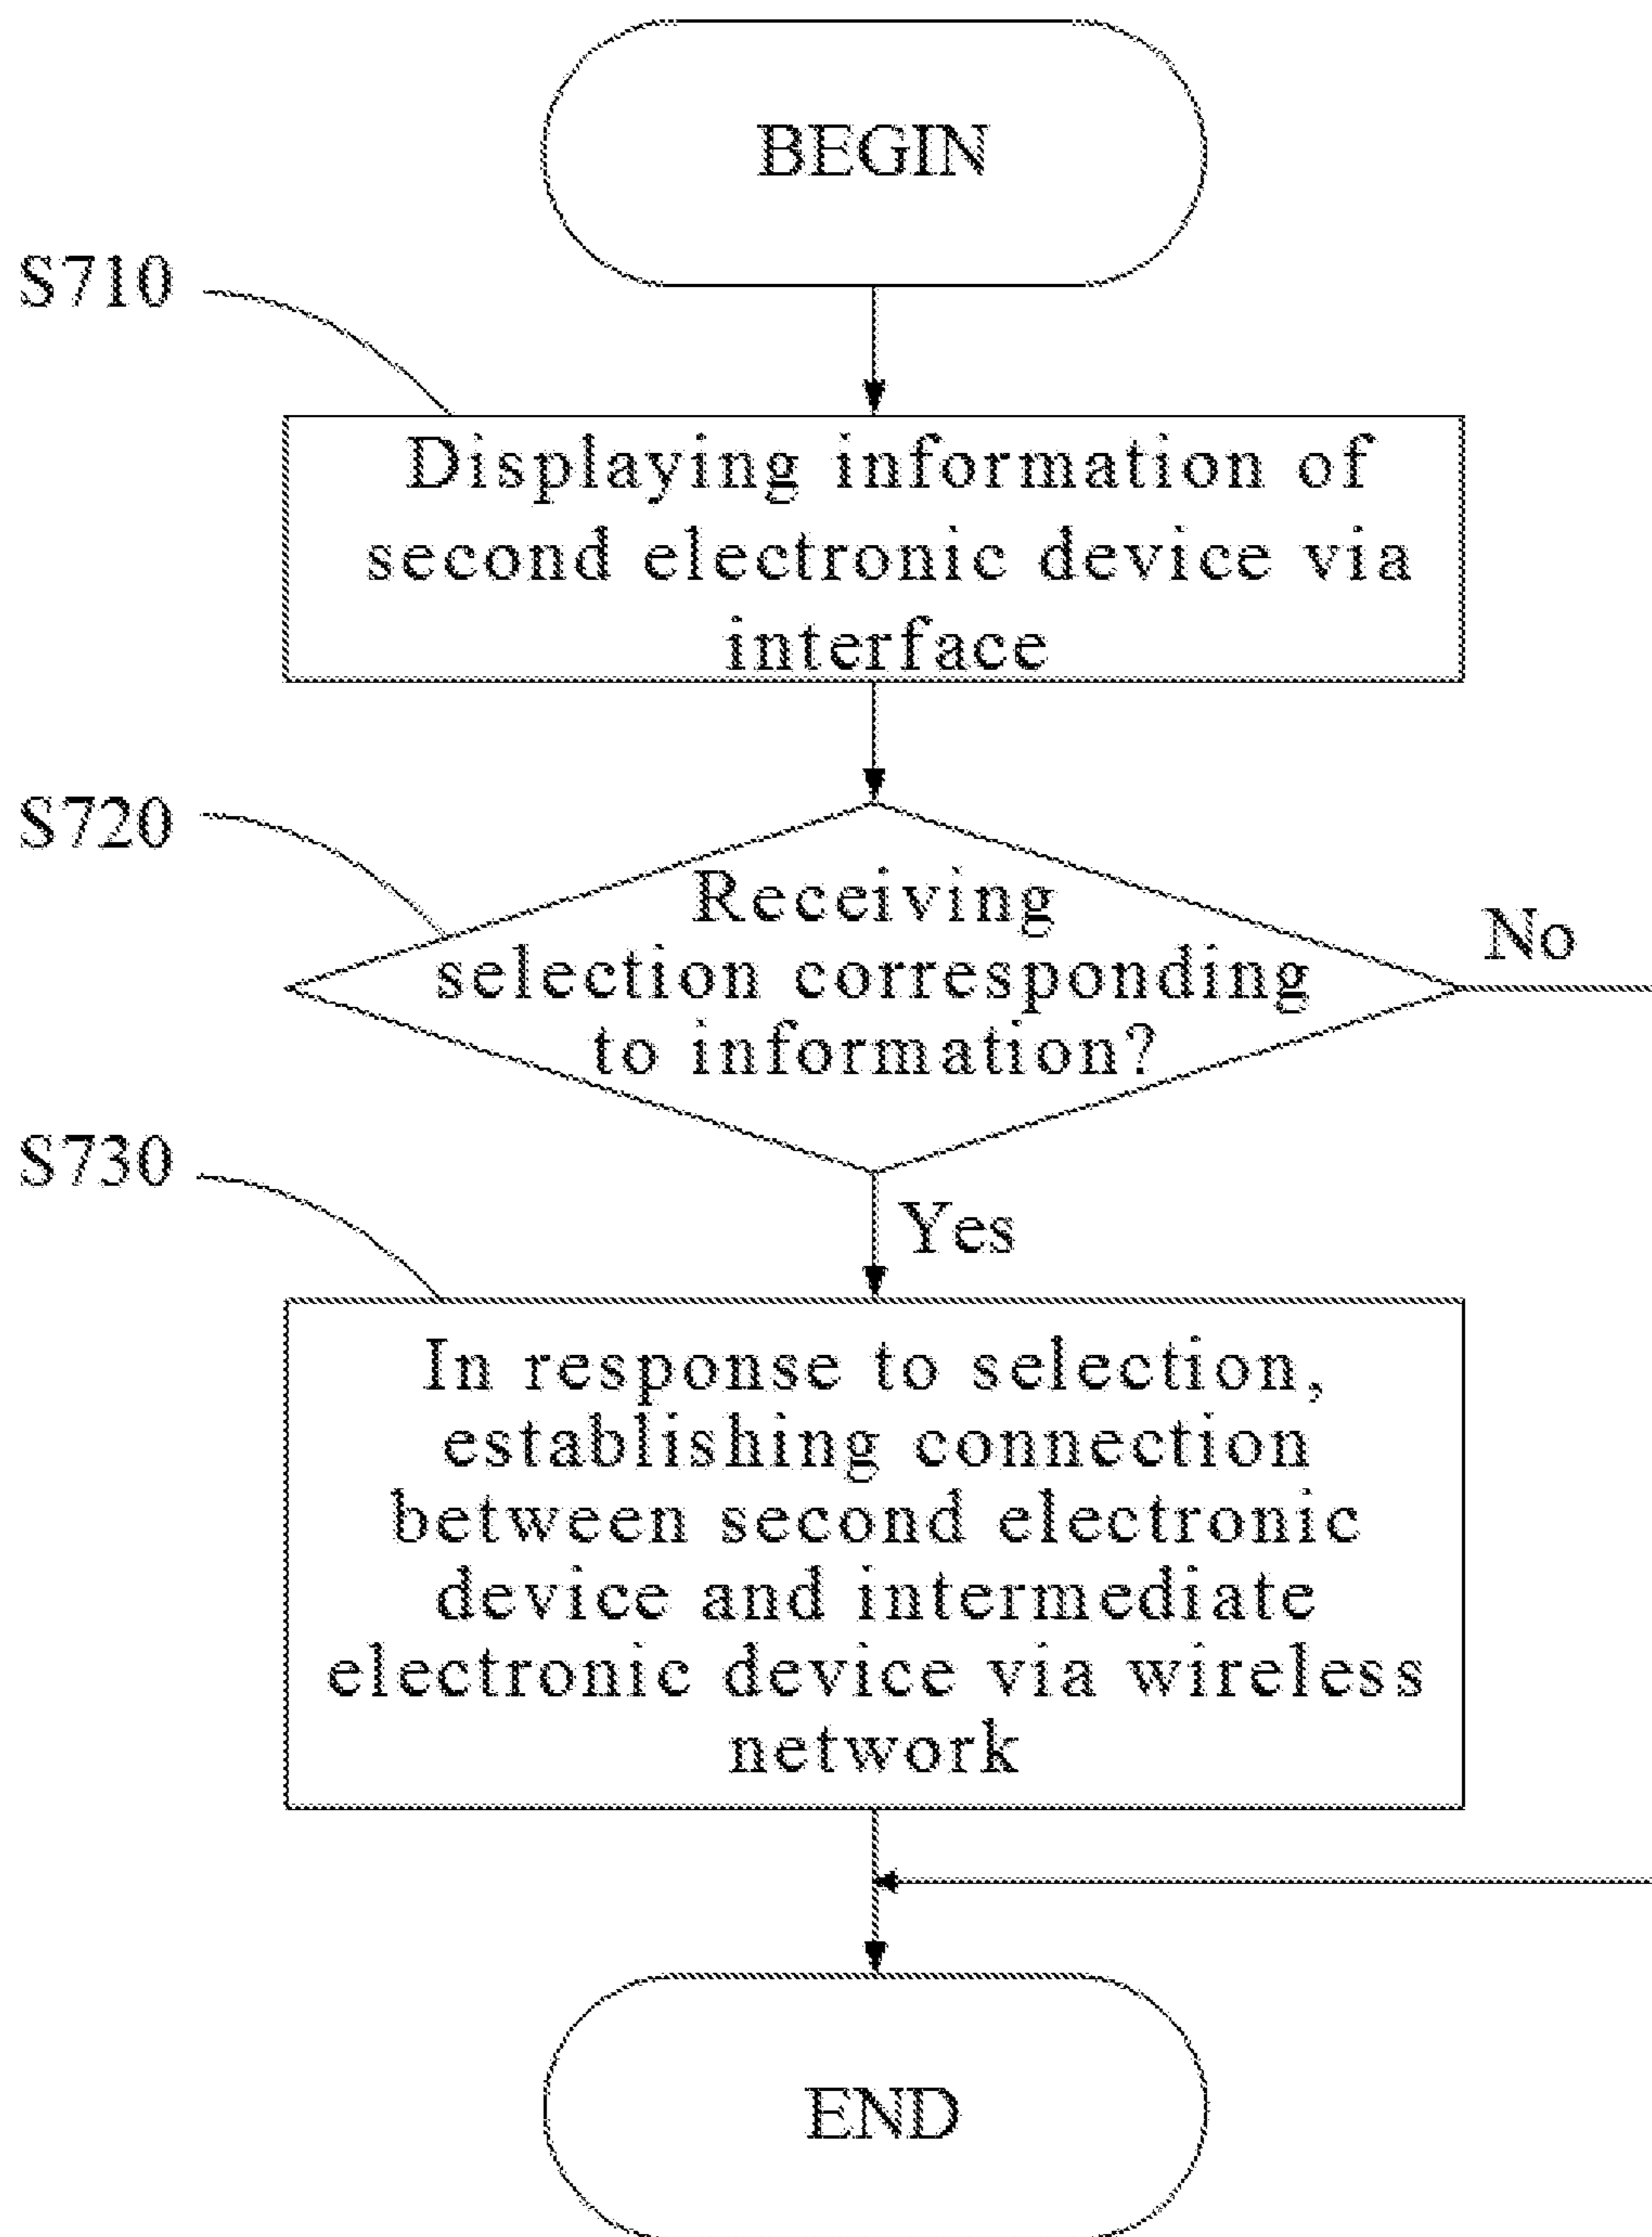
BEGIN

S710

Displaying information of second electronic device via interface

S720

Receiving selection corresponding to information?

No

S730

Yes

In response to selection, establishing connection between second electronic device and intermediate electronic device via wireless network

END